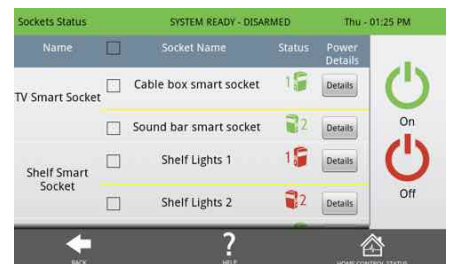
Sockets Status SYSTEM READY - DISARMED Thu - 01:25 PM

| Name | | Socket Name | Status | Power Details |
|---|---|---|---|---|
| TV Smart Socket | | Cable box smart socket | 1 | Details |
| | | Sound bar smart socket | 2 | Details |
| Shelf Smart Socket | | Shelf Lights 1 | 1 | Details |
| | | Shelf Lights 2 | 2 | Details |

On

Off

BACK

?

HELP

HOME CONTROL STATUS